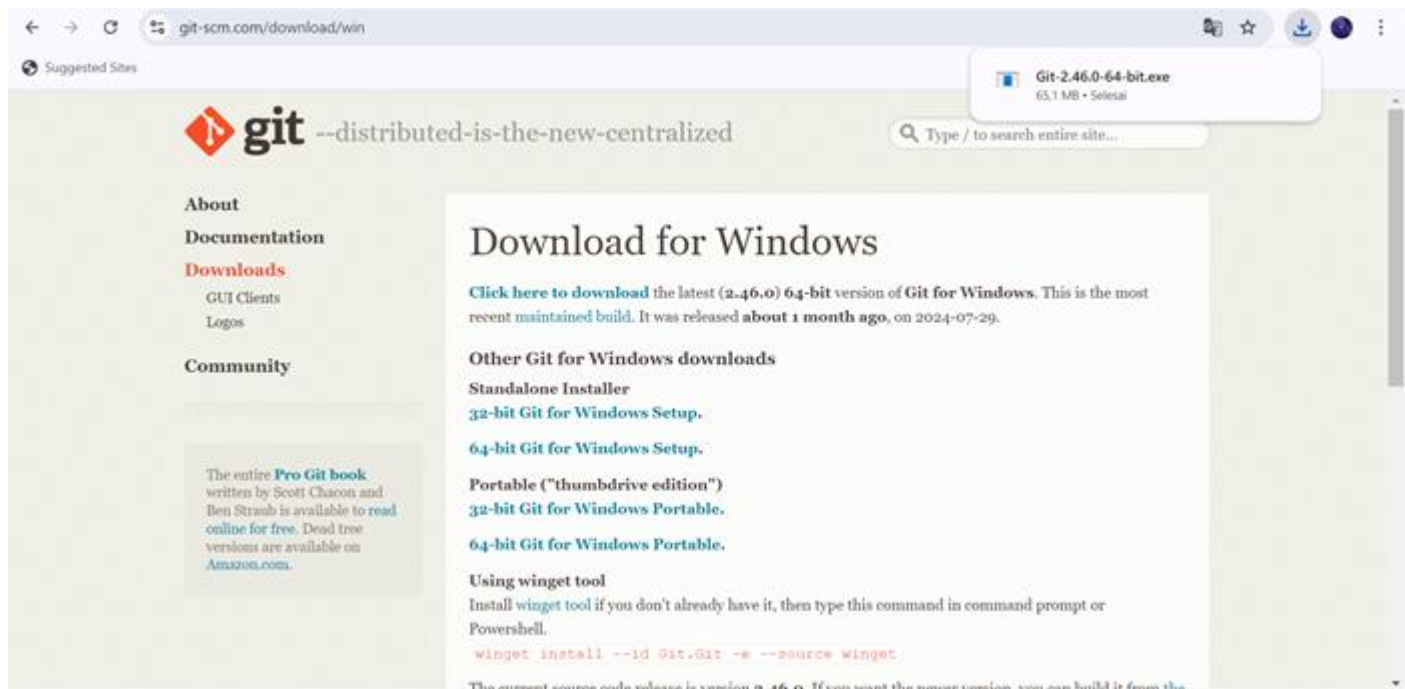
git-scm.com/download/win

Suggested Sites

Git-2.46.0-64-bit.exe
65,1 MB • Selesai

git --distributed-is-the-new-centralized

Type / to search entire site...

About
Documentation
Downloads
GUI Clients
Logos
Community

The entire Pro Git book written by Scott Chacon and Ben Straub is available to read online for free. Dead tree versions are available on Amazon.com.

Download for Windows

Click here to download the latest (2.46.0) 64-bit version of Git for Windows. This is the most recent maintained build. It was released about 1 month ago, on 2024-07-29.

Other Git for Windows downloads

Standalone Installer
32-bit Git for Windows Setup.

64-bit Git for Windows Setup.

Portable ("thumbdrive edition")
32-bit Git for Windows Portable.

64-bit Git for Windows Portable.

Using winget tool
Install winget tool if you don't already have it, then type this command in command prompt or Powershell.
winget install --id Git.Git -e --source winget

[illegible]